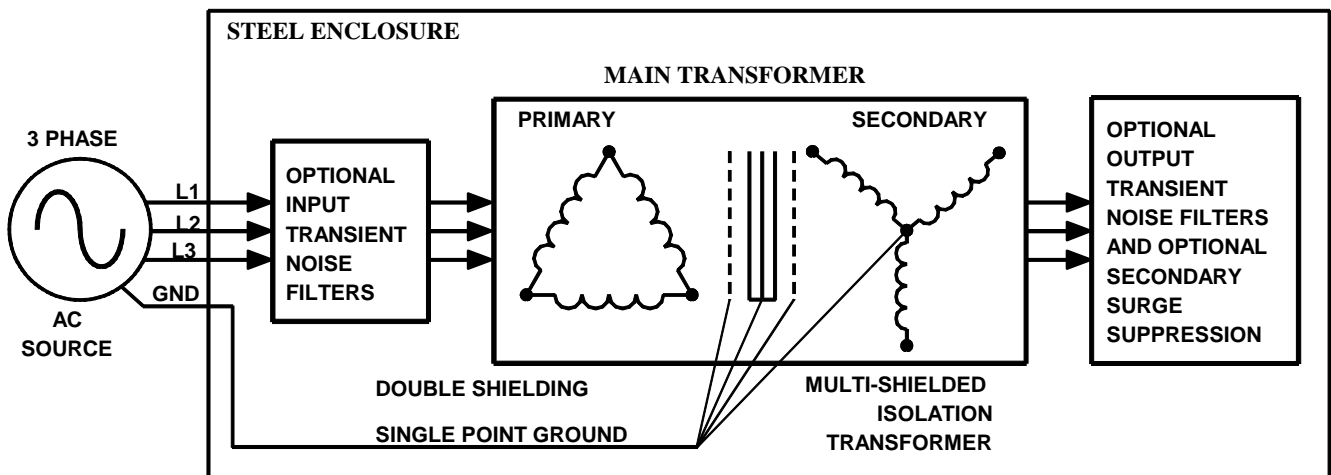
STEEL ENCLOSURE

MAIN TRANSFORMER

3 PHASE

L1

L2

L3

GND

AC SOURCE

OPTIONAL INPUT TRANSIENT NOISE FILTERS

PRIMARY

SECONDARY

OPTIONAL OUTPUT TRANSIENT NOISE FILTERS AND OPTIONAL SECONDARY SURGE SUPPRESSION

DOUBLE SHIELDING

SINGLE POINT GROUND

MULTI-SHIELDED ISOLATION TRANSFORMER